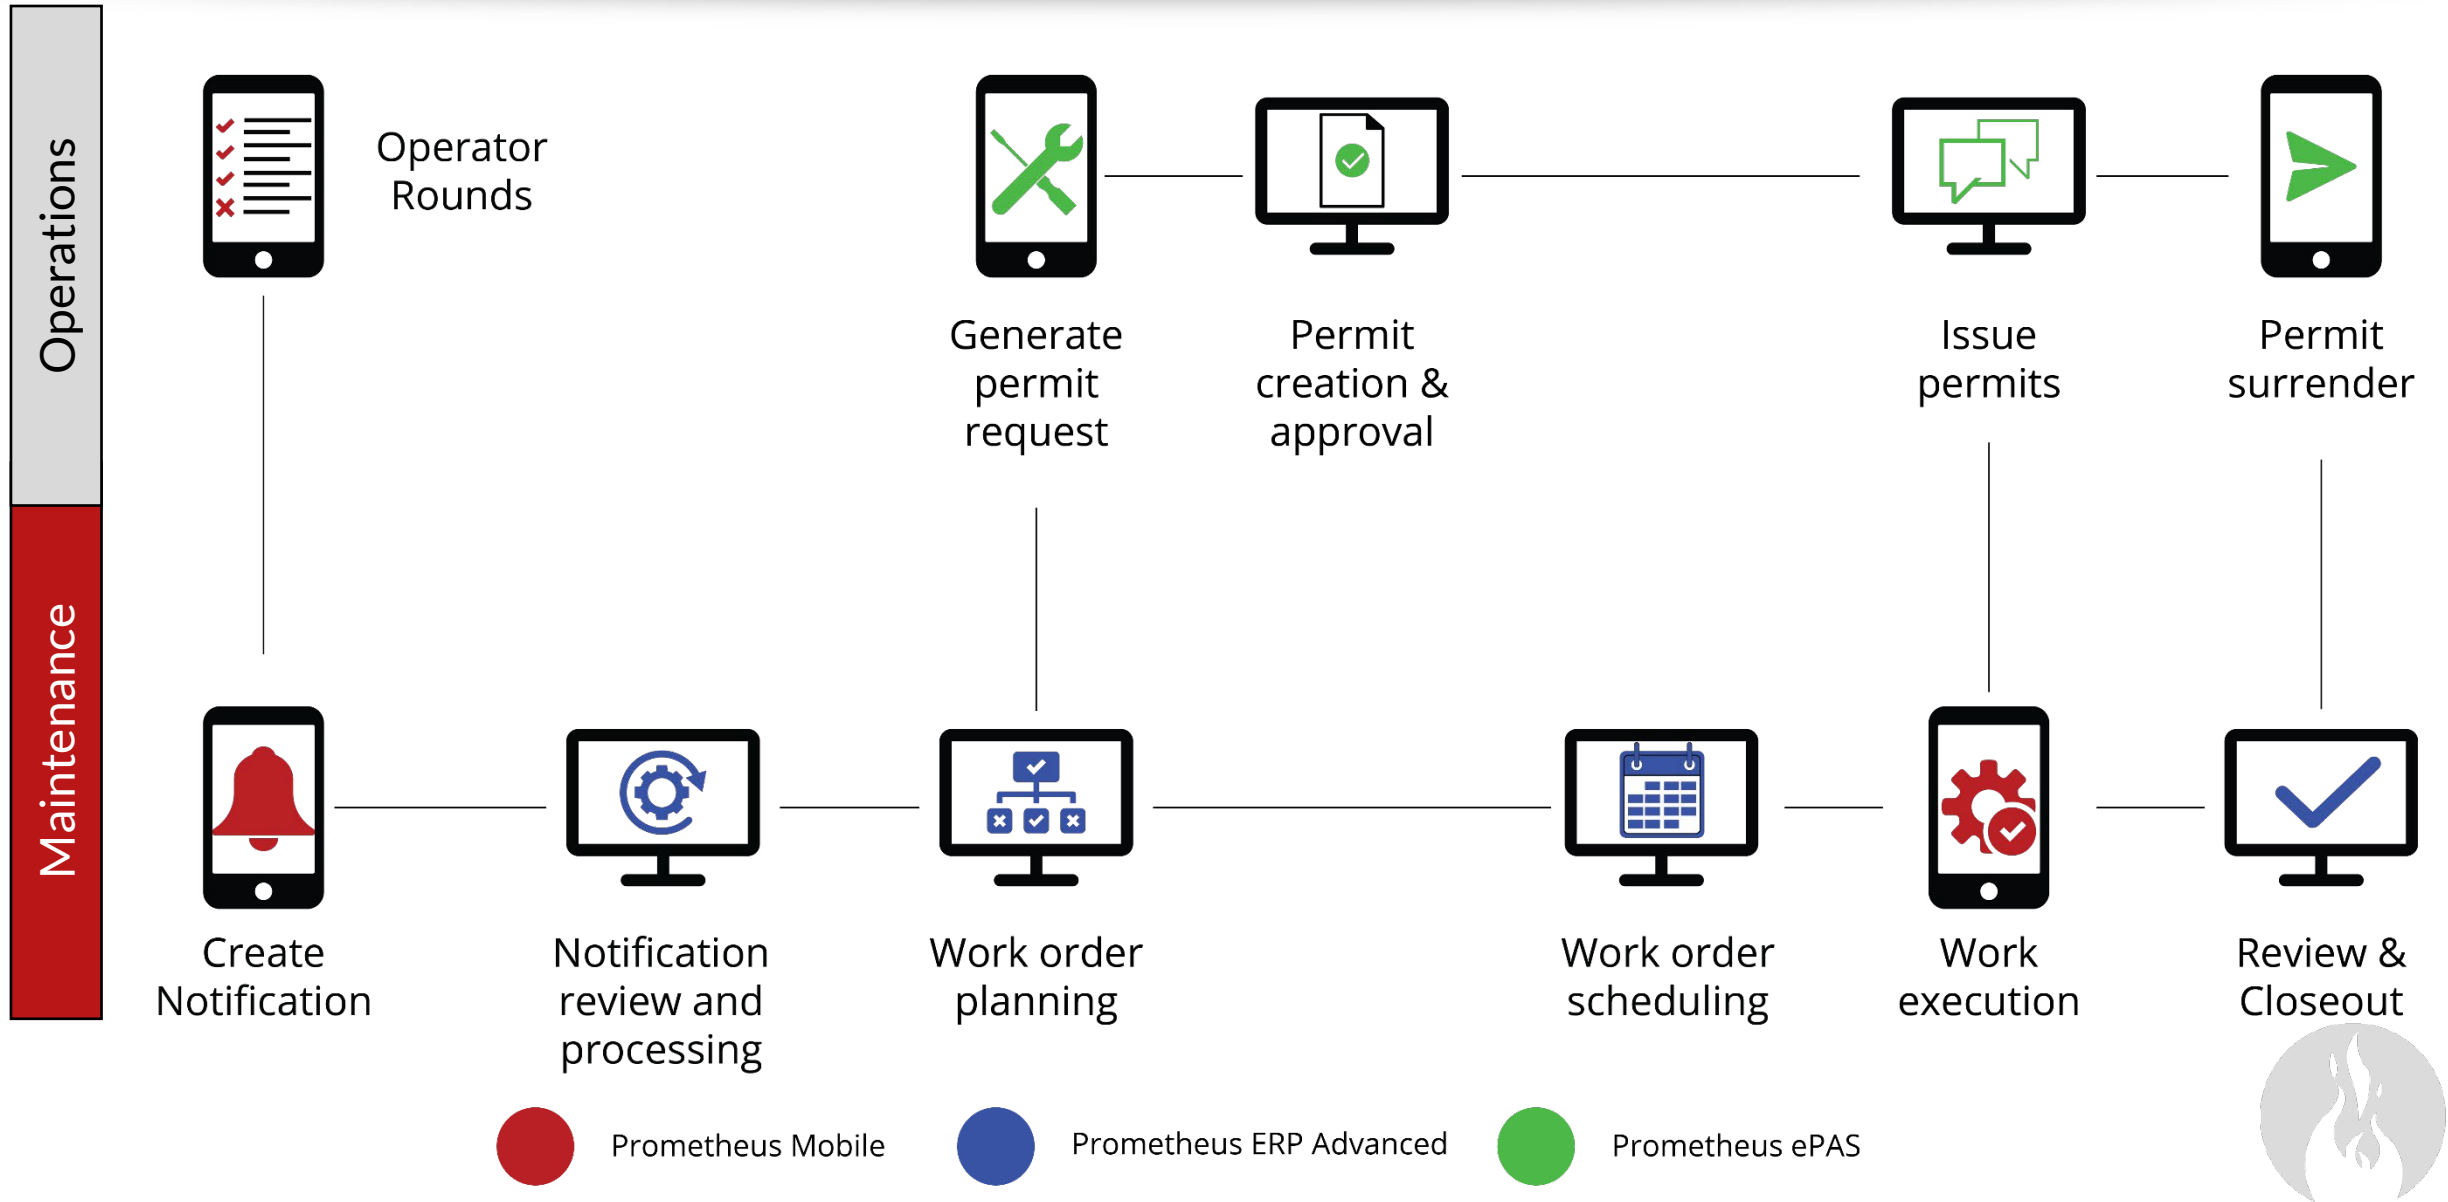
Operations

Maintenance

Operator Rounds

Generate permit request

Permit creation & approval

Issue permits

Permit surrender

Create Notification

Notification review and processing

Work order planning

Work order scheduling

Work execution

Review & Closeout

Prometheus Mobile

Prometheus ERP Advanced

Prometheus ePAS